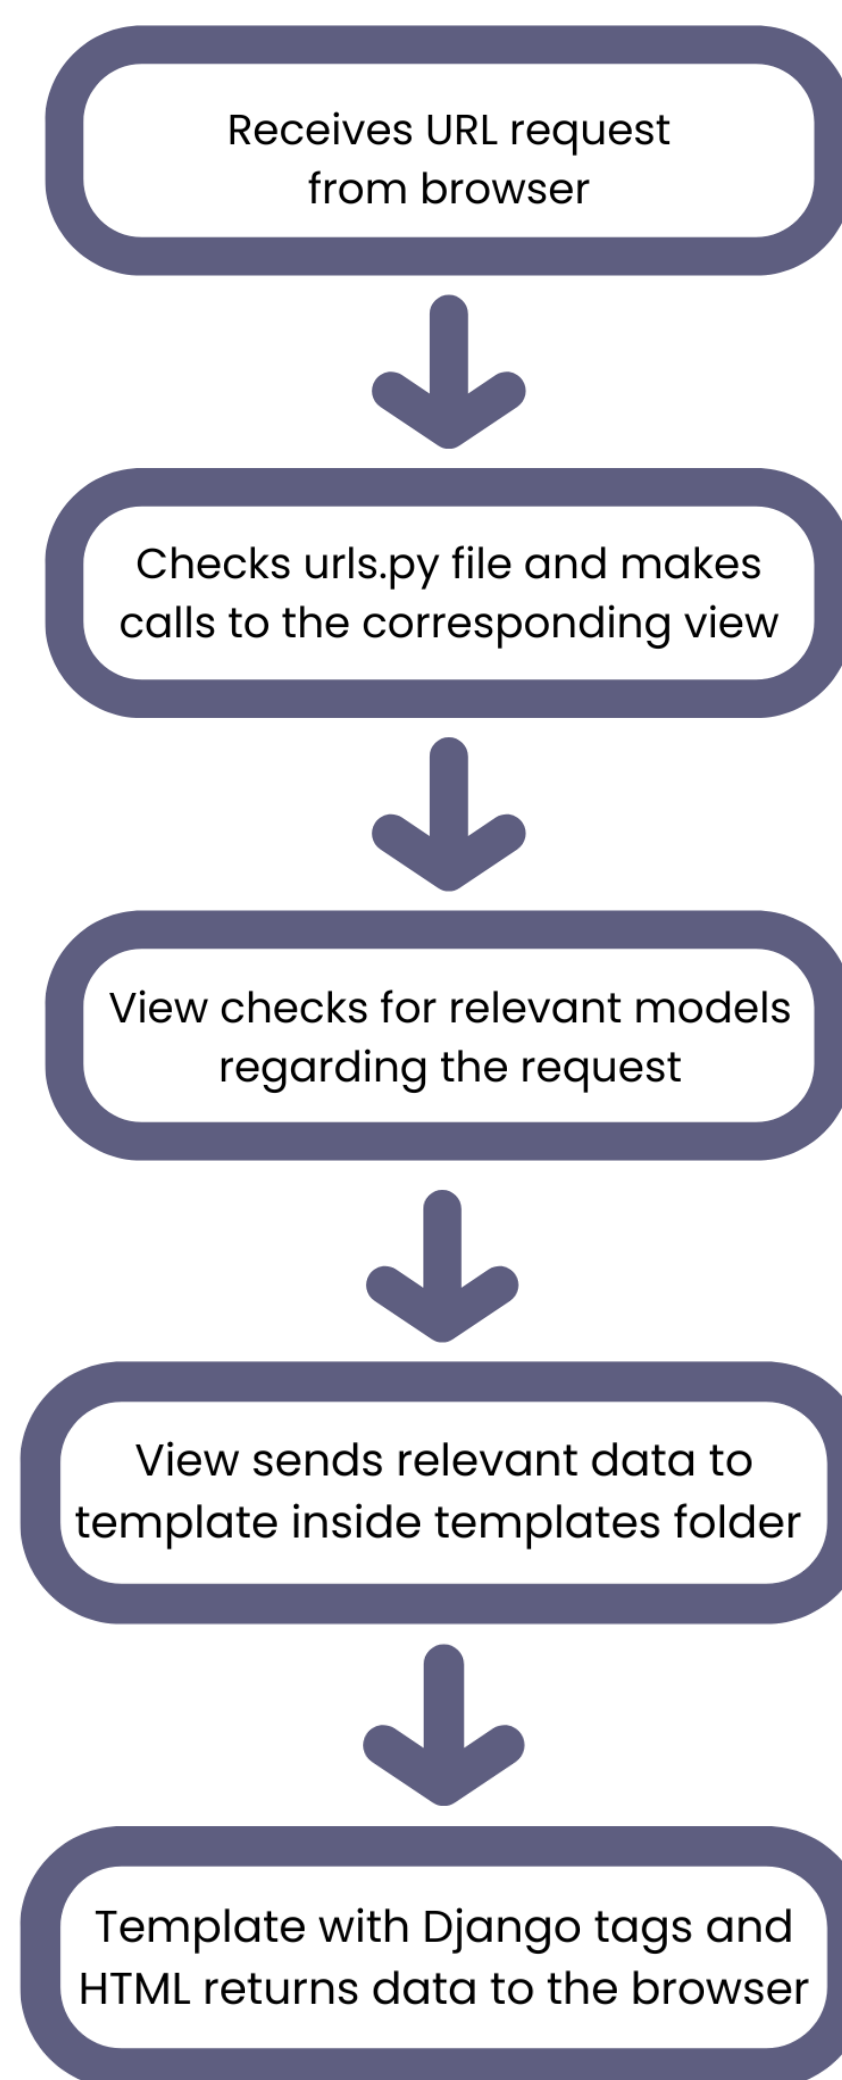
Receives URL request from browser

Checks urls.py file and makes calls to the corresponding view

View checks for relevant models regarding the request

View sends relevant data to template inside templates folder

Template with Django tags and HTML returns data to the browser